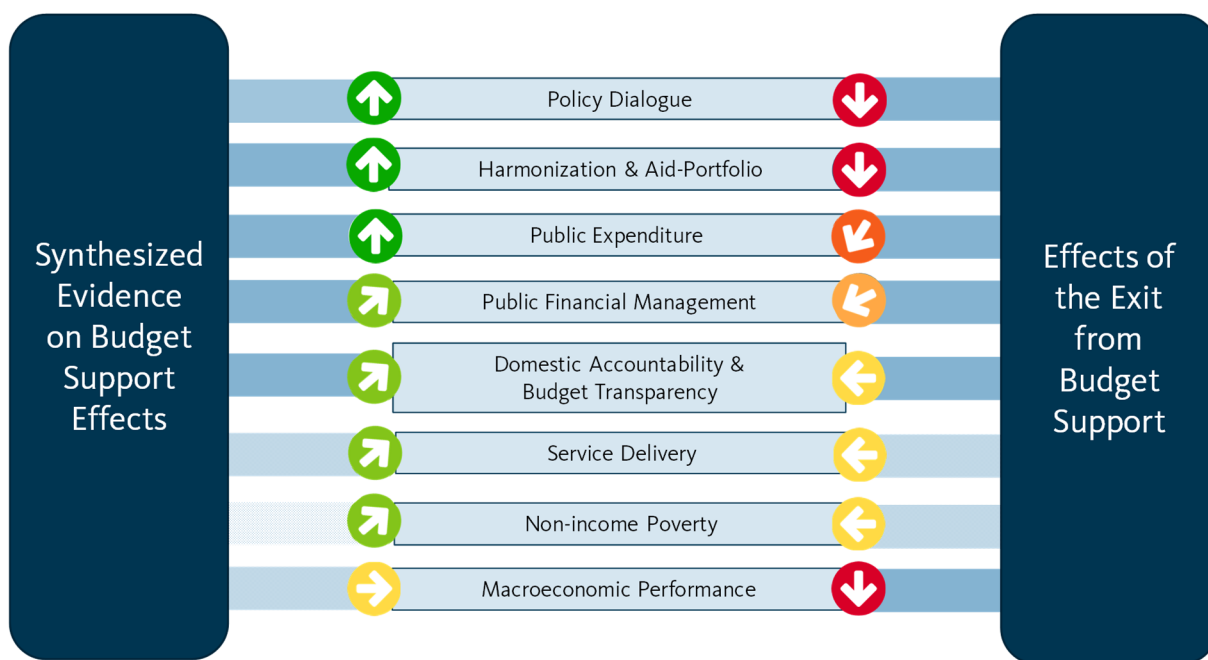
Synthesized Evidence on Budget Support Effects

Policy Dialogue

Harmonization & Aid-Portfolio

Public Expenditure

Public Financial Management

Domestic Accountability & Budget Transparency

Service Delivery

Non-income Poverty

Macroeconomic Performance

Effects of the Exit from Budget Support